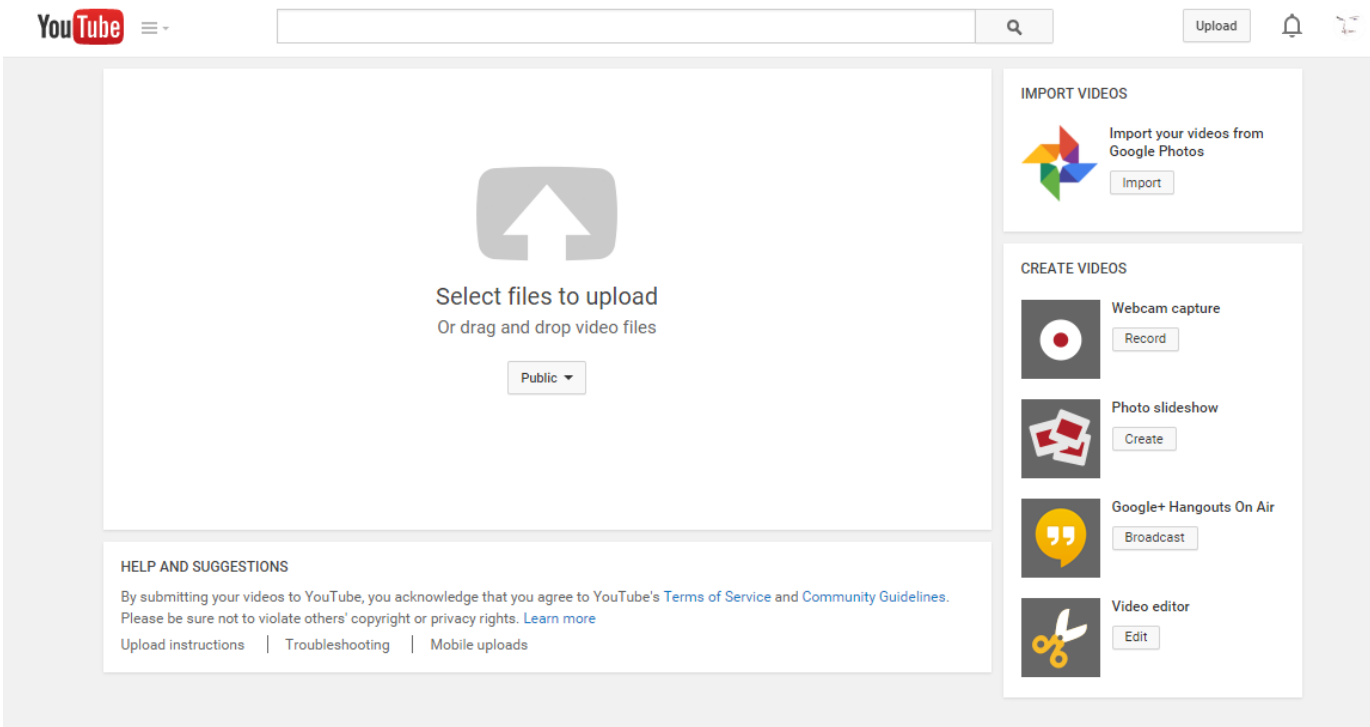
YouTube

Upload

Select files to upload
Or drag and drop video files

Public

HELP AND SUGGESTIONS

By submitting your videos to YouTube, you acknowledge that you agree to YouTube's Terms of Service and Community Guidelines. Please be sure not to violate others' copyright or privacy rights. Learn more

Upload instructions | Troubleshooting | Mobile uploads

IMPORT VIDEOS

Import your videos from Google Photos
Import

CREATE VIDEOS

Webcam capture
Record

Photo slideshow
Create

Google+ Hangouts On Air
Broadcast

Video editor
Edit